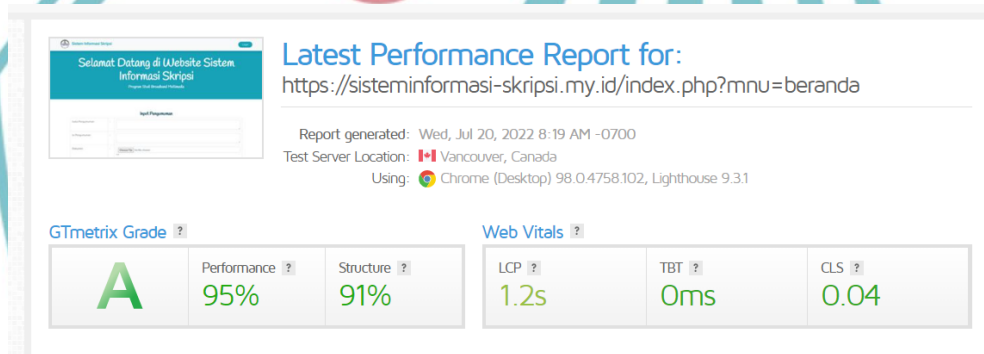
Sistem Informasi Skripsi

Selamat Datang di Website Sistem Informasi Skripsi

Program Studi Broadcast Multimedia

Input Pengumuman

Latest Performance Report for:

https://sisteminformasi-skripsi.my.id/index.php?mnu=beranda

Report generated: Wed, Jul 20, 2022 8:19 AM -0700

Test Server Location: Vancouver, Canada

Using: Chrome (Desktop) 98.0.4758.102, Lighthouse 9.3.1

GTmetrix Grade ?

A

Performance ?
95%

Structure ?
91%

Web Vitals ?

LCP ?
1.2s

TBT ?
0ms

CLS ?
0.04